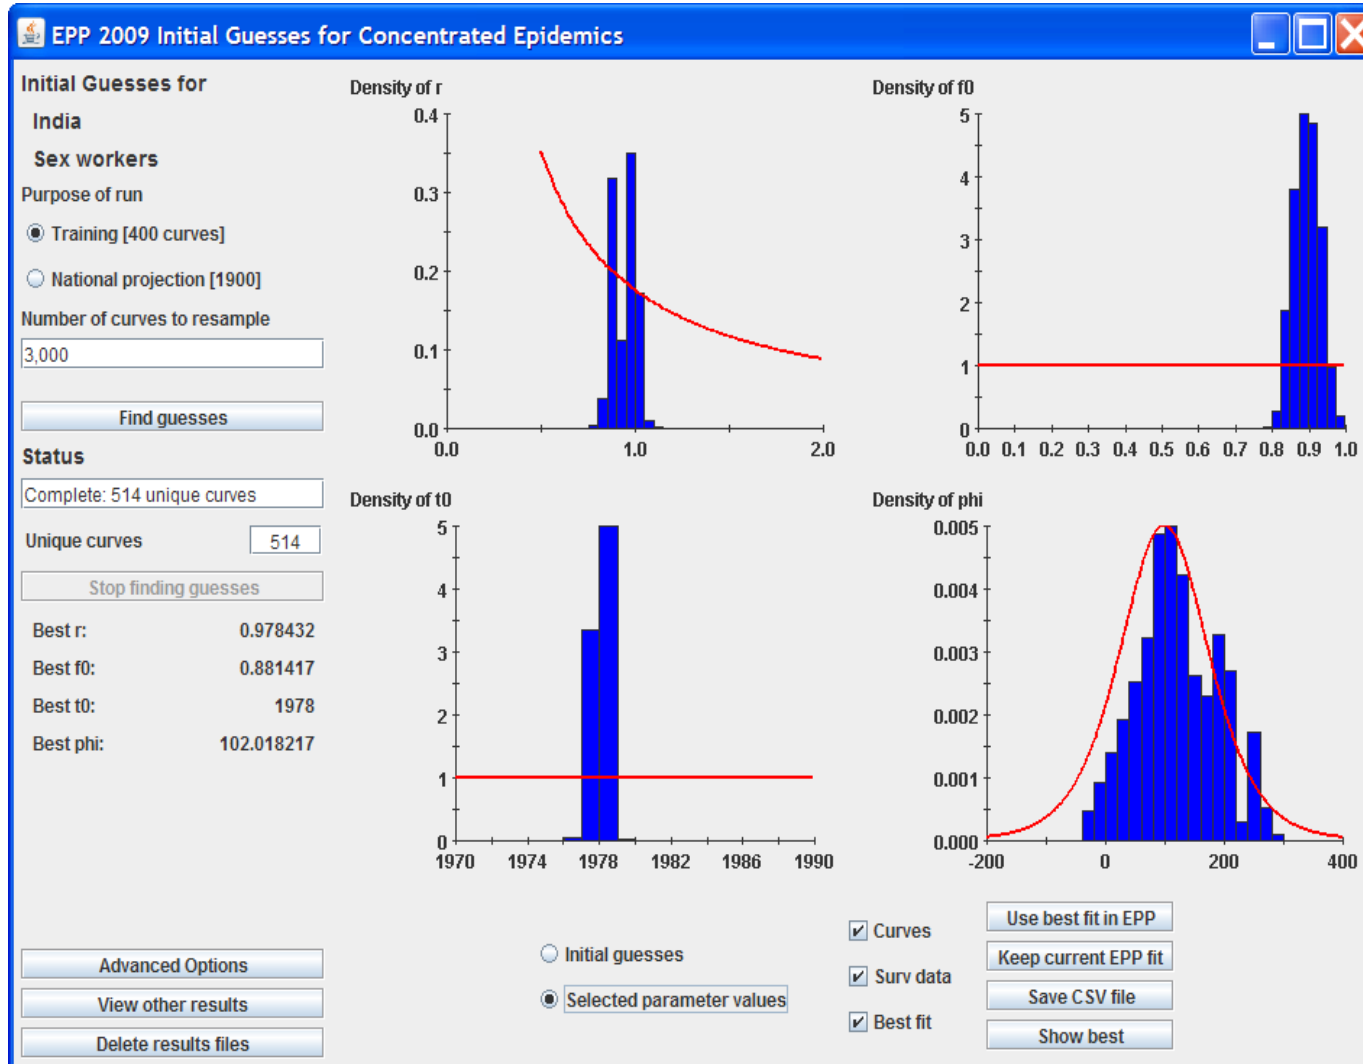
EPP 2009 Initial Guesses for Concentrated Epidemics

Initial Guesses for
India
Sex workers
Purpose of run
Training [400 curves]
National projection [1900]
Number of curves to resample
3,000
Find guesses
Status
Complete: 514 unique curves
Unique curves 514
Stop finding guesses
Best r: 0.978432
Best f0: 0.881417
Best t0: 1978
Best phi: 102.018217

Density of r
0.4
0.3
0.2
0.1
0.0
0.0 1.0 2.0

Density of f0
5
4
3
2
1
0
0.0 0.1 0.2 0.3 0.4 0.5 0.6 0.7 0.8 0.9 1.0

Density of t0
5
4
3
2
1
0
1970 1974 1978 1982 1986 1990

Density of phi
0.005
0.004
0.003
0.002
0.001
0.000
-200 0 200 400

Advanced Options
View other results
Delete results files

Initial guesses
Selected parameter values

Curves
Surv data
Best fit

Use best fit in EPP
Keep current EPP fit
Save CSV file
Show best